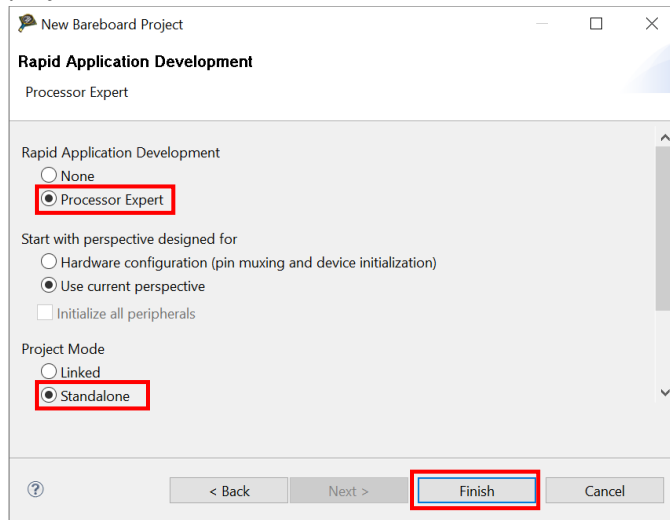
New Bareboard Project

Rapid Application Development

Processor Expert

Rapid Application Development

None

Processor Expert

Start with perspective designed for

Hardware configuration (pin muxing and device initialization)

Use current perspective

Initialize all peripherals

Project Mode

Linked

Standalone

?

< Back

Next >

Finish

Cancel